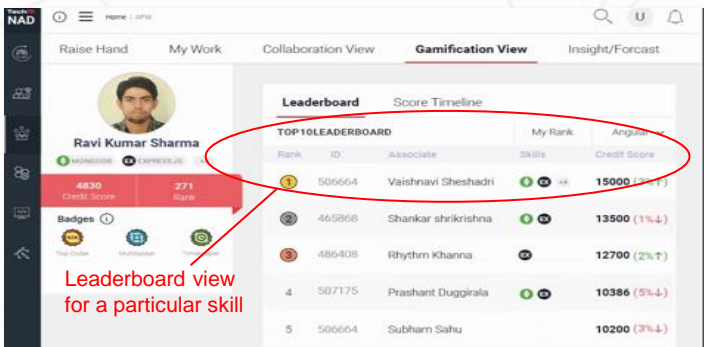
Tech NAD

Home / APW

U

Raise Hand
My Work
Collaboration View
Gamification View
Insight/Forcast

Ravi Kumar Sharma

MONGODB
EXPRESSJS

4830
Credit Score

271
Rank

Badges

Top Coder
Multitasker
Timekeeper

Leaderboard view for a particular skill

Leaderboard
Score Timeline

TOP10LEADERBOARD
My Rank
Angular

| Rank | ID | Associate | Skills | Credit Score |
|---|---|---|---|---|
| 1 | 506664 | Vaishnavi Sheshadri | +4 | 15000 (3%↑) |
| 2 | 465868 | Shankar shrikrishna | | 13500 (1%↓) |
| 3 | 486408 | Rhythm Khanna | | 12700 (2%↑) |
| 4 | 507175 | Prashant Duggirala | | 10386 (5%↓) |
| 5 | 506664 | Subham Sahu | | 10200 (3%↓) |